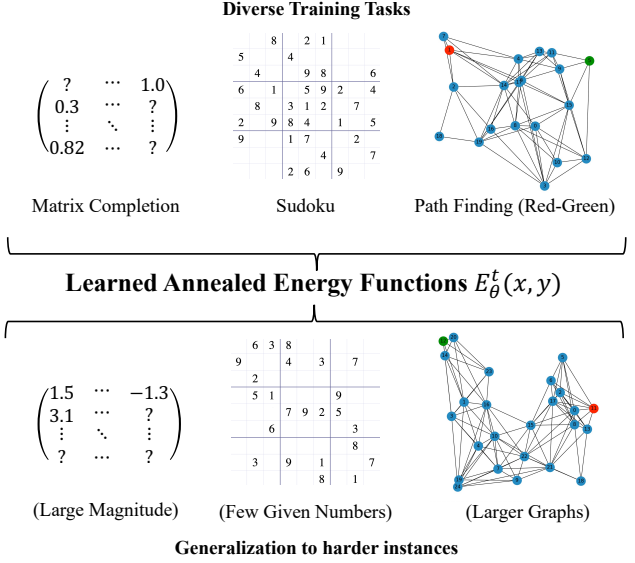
Diverse Training Tasks

$\begin{pmatrix} ? & \cdots & 1.0 \\ 0.3 & \cdots & ? \\ \vdots & \ddots & \vdots \\ 0.82 & \cdots & ? \end{pmatrix}$

Matrix Completion

| | | 8 | | 2 | 1 | | | |
|---|---|---|---|---|---|---|---|---|
| 5 | | | | 4 | | | | |
| | 4 | | | 9 | 8 | | | 6 |
| 6 | | 1 | | 5 | 9 | 2 | | 4 |
| | 8 | | 3 | 1 | 2 | | 7 | |
| 2 | | 9 | 8 | 4 | | 1 | | 5 |
| 9 | | | 1 | 7 | | | 2 | |
| | | | | | 4 | | | 7 |
| | | | 2 | 6 | | 9 | | |

Sudoku

Path Finding (Red-Green)

Learned Annealed Energy Functions $E_{\theta}^{t}(x, y)$

$\begin{pmatrix} 1.5 & \cdots & -1.3 \\ 3.1 & \cdots & ? \\ \vdots & \ddots & \vdots \\ ? & \cdots & ? \end{pmatrix}$

(Large Magnitude)

| | 6 | 3 | 8 | | | | | |
|---|---|---|---|---|---|---|---|---|
| 9 | | | 4 | | 3 | | 7 | |
| | 2 | | | | | | | |
| | 5 | 1 | | | | 9 | | |
| | | | 7 | 9 | 2 | 5 | | |
| | | 6 | | | | | 3 | |
| | | | | | | | 8 | |
| | 3 | | 9 | | 1 | | | 7 |
| | | | | | 8 | | 1 | |

(Few Given Numbers)

(Larger Graphs)

Generalization to harder instances